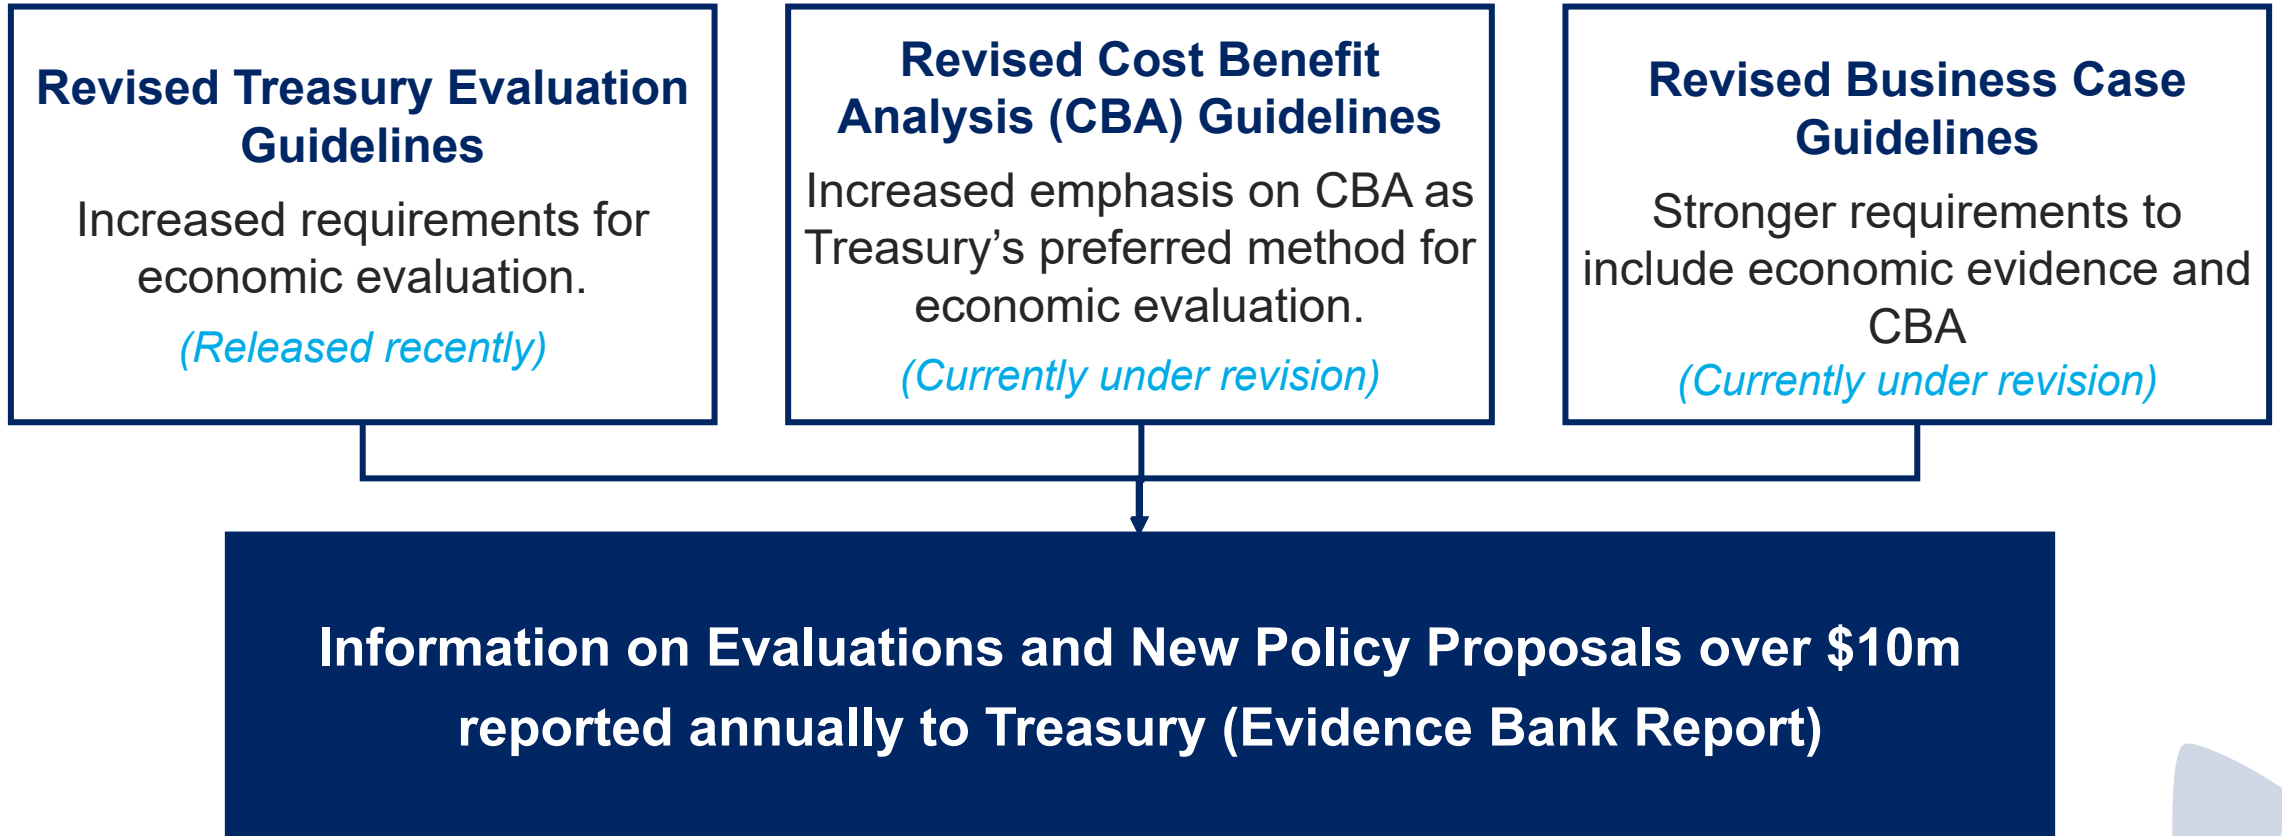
Revised Treasury Evaluation Guidelines

Increased requirements for economic evaluation.

(Released recently)

Revised Cost Benefit Analysis (CBA) Guidelines

Increased emphasis on CBA as Treasury’s preferred method for economic evaluation.

(Currently under revision)

Revised Business Case Guidelines

Stronger requirements to include economic evidence and CBA

(Currently under revision)

Information on Evaluations and New Policy Proposals over $10m reported annually to Treasury (Evidence Bank Report)